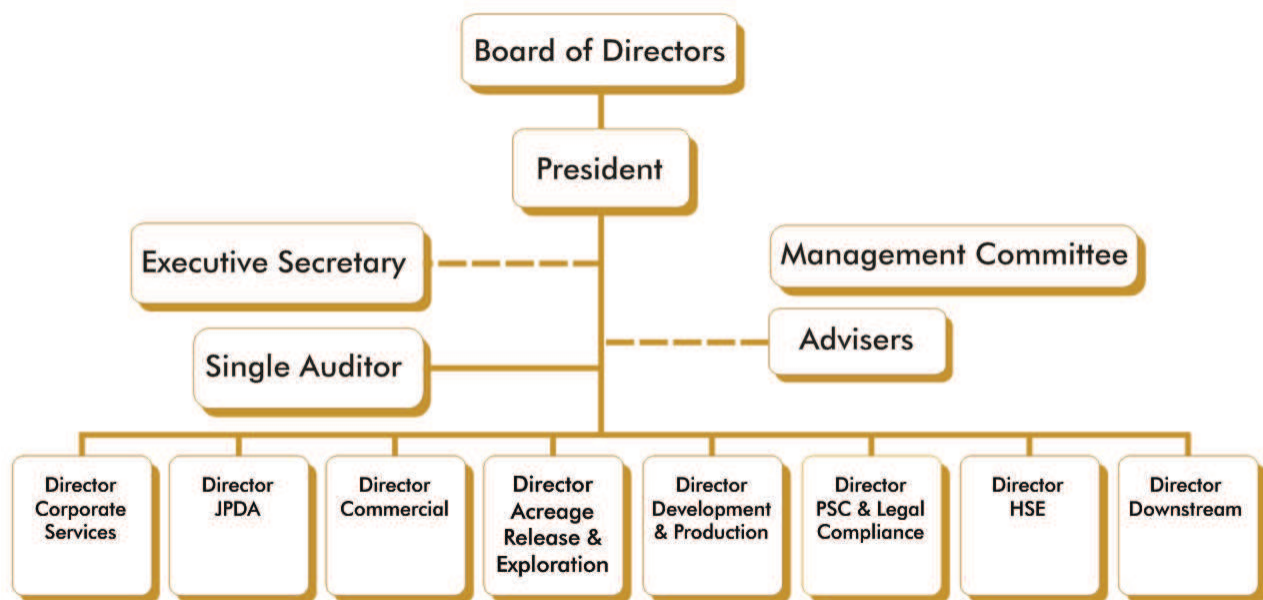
Board of Directors

President

Executive Secretary

Management Committee

Advisers

Single Auditor

Director Corporate Services

Director JPDA

Director Commercial

Director Acreage Release & Exploration

Director Development & Production

Director PSC & Legal Compliance

Director HSE

Director Downstream